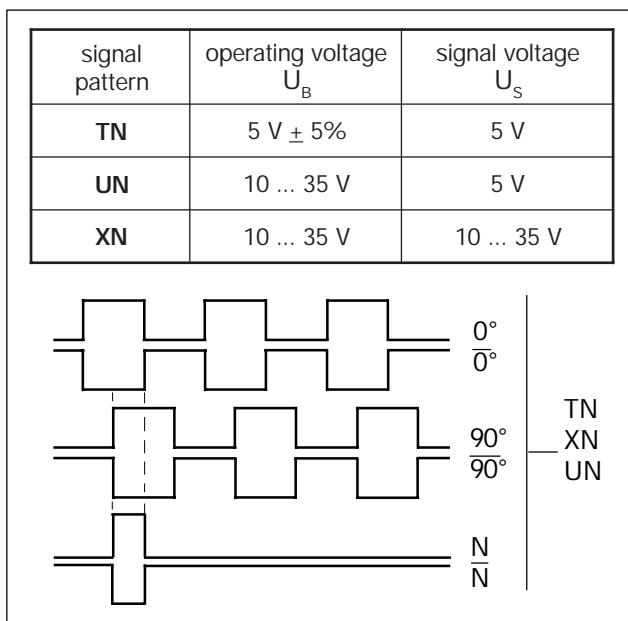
| signal pattern | operating voltage $U_B$ | signal voltage $U_S$ |
|---|---|---|
| **TN** | 5 V $\pm$ 5% | 5 V |
| **UN** | 10 ... 35 V | 5 V |
| **XN** | 10 ... 35 V | 10 ... 35 V |

$0°$
$\overline{0°}$

$90°$
$\overline{90°}$

N
$\overline{N}$

TN
XN
UN